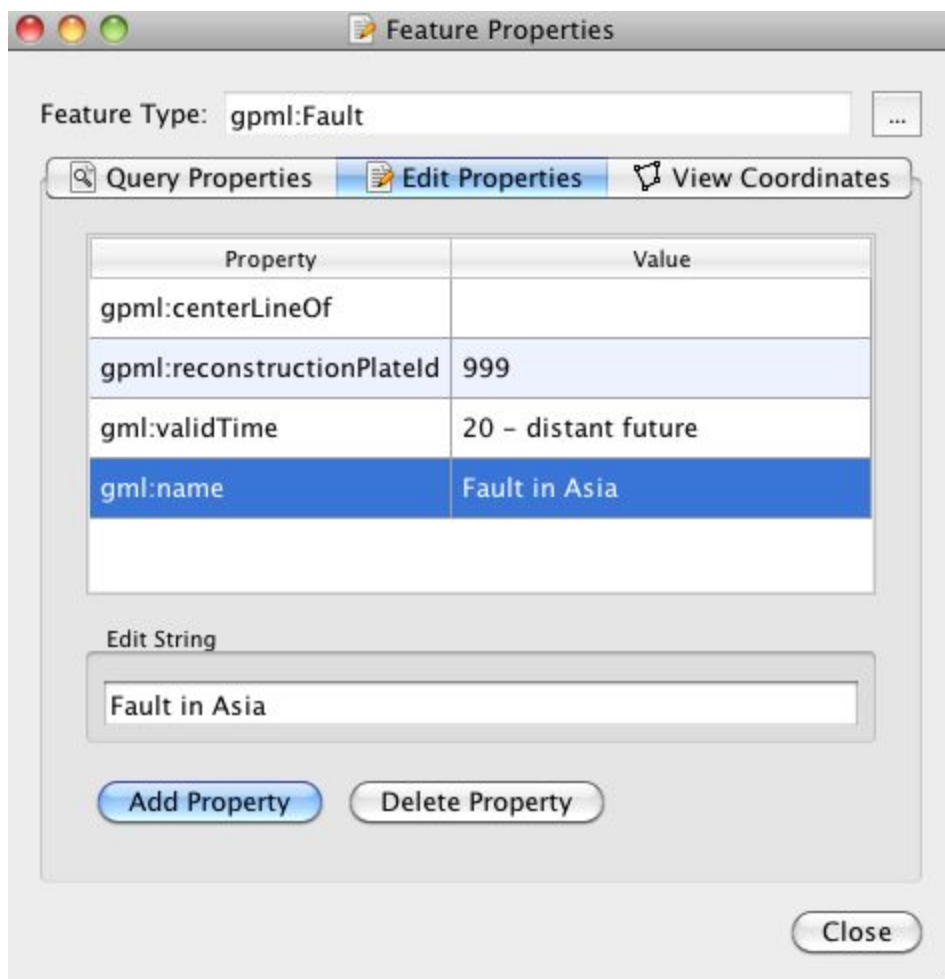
Feature Properties

Feature Type: gpml:Fault ...

Query Properties Edit Properties View Coordinates

| Property | Value |
|---|---|
| gpml:centerLineOf | |
| gpml:reconstructionPlateId | 999 |
| gml:validTime | 20 - distant future |
| gml:name | Fault in Asia |

Edit String

Fault in Asia

Add Property Delete Property

Close